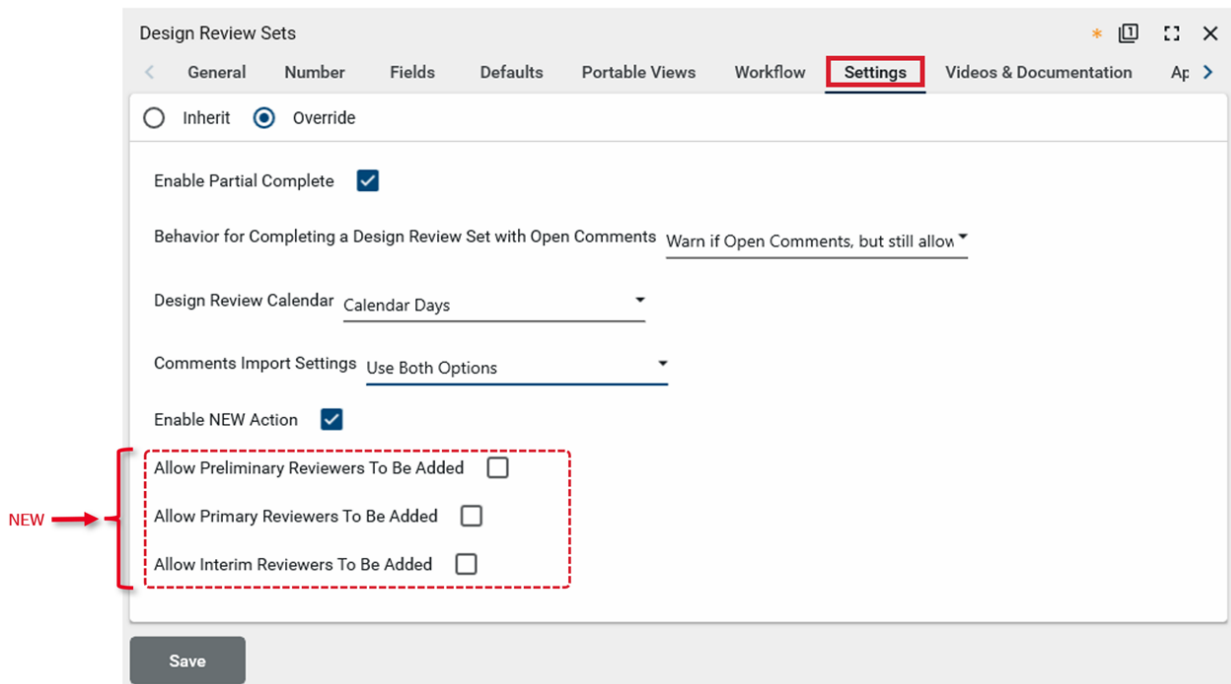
Design Review Sets

General Number Fields Defaults Portable Views Workflow Settings Videos & Documentation Ap

Inherit Override

Enable Partial Complete

Behavior for Completing a Design Review Set with Open Comments Warn if Open Comments, but still allow

Design Review Calendar Calendar Days

Comments Import Settings Use Both Options

Enable NEW Action

NEW

Allow Preliminary Reviewers To Be Added

Allow Primary Reviewers To Be Added

Allow Interim Reviewers To Be Added

Save